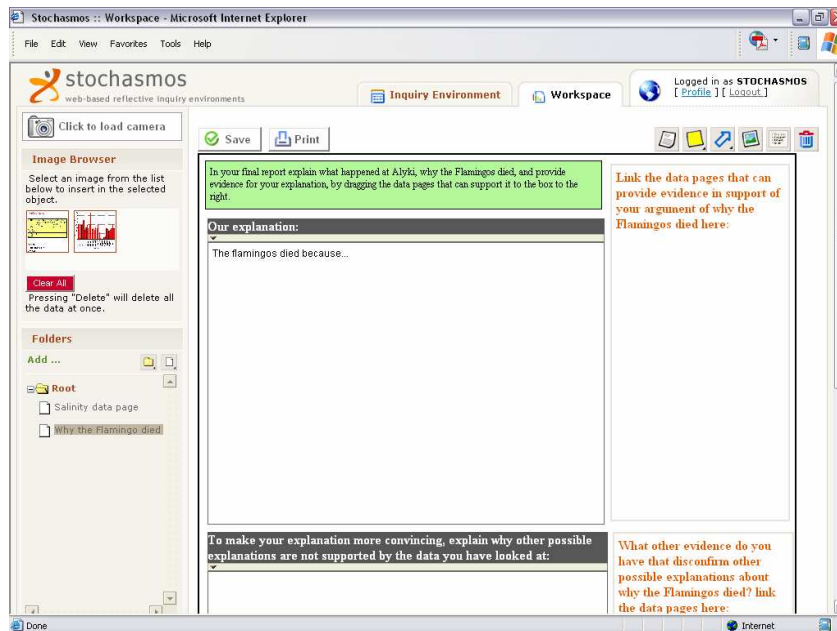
Stochasmos :: Workspace - Microsoft Internet Explorer

File Edit View Favorites Tools Help

stochasmos
web-based reflective inquiry environments

Inquiry Environment

Workspace

Logged in as STOCHASMOS
[ Profile ] [ Logout ]

Click to load camera

Image Browser

Select an image from the list below to insert in the selected object.

Clear All

Pressing "Delete" will delete all the data at once.

Folders

Add ...

Root

Salinity data page

Why the Flamingo died

Save

Print

In your final report explain what happened at Alyki, why the Flamingos died, and provide evidence for your explanation, by dragging the data pages that can support it to the box to the right.

Our explanation:

The flamingos died because...

Link the data pages that can provide evidence in support of your argument of why the Flamingos died here:

To make your explanation more convincing, explain why other possible explanations are not supported by the data you have looked at:

What other evidence do you have that disconfirm other possible explanations about why the Flamingos died? link the data pages here:

Done

Internet